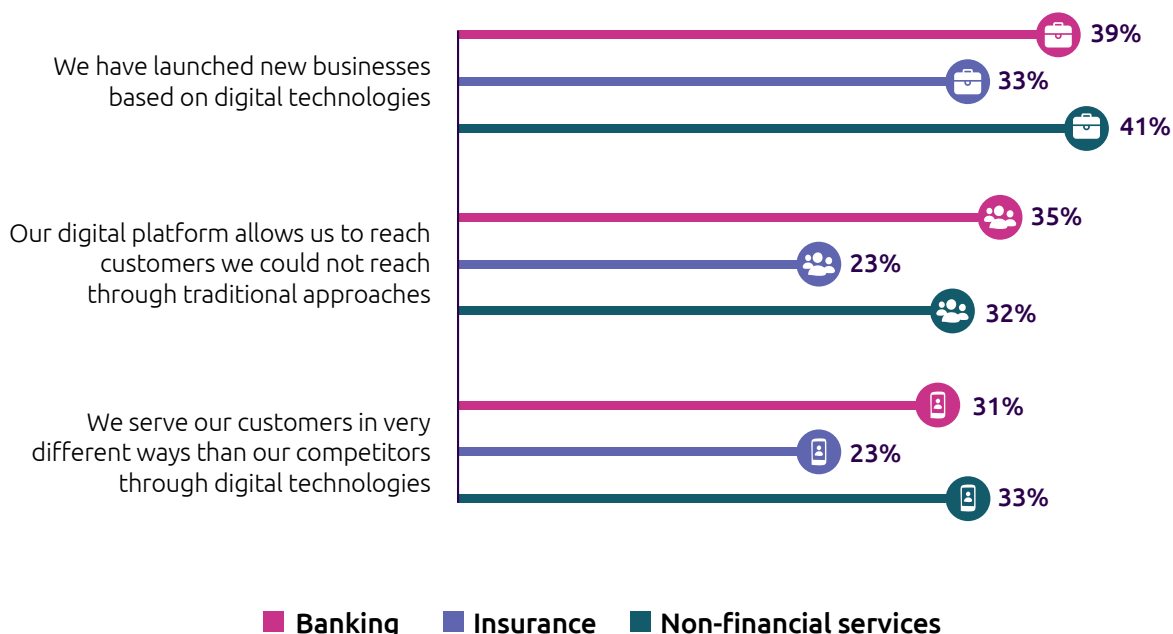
We have launched new businesses based on digital technologies

39%

33%

41%

Our digital platform allows us to reach customers we could not reach through traditional approaches

35%

23%

32%

We serve our customers in very different ways than our competitors through digital technologies

31%

23%

33%

Banking Insurance Non-financial services